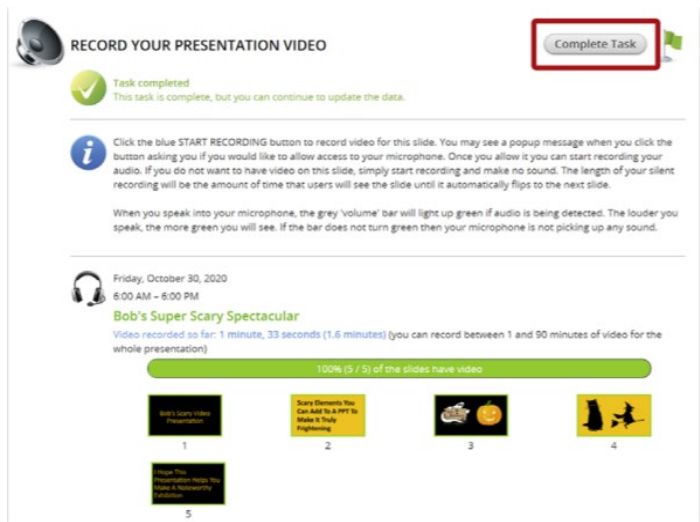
RECORD YOUR PRESENTATION VIDEO

Complete Task

Task completed
This task is complete, but you can continue to update the data.

Click the blue START RECORDING button to record video for this slide. You may see a popup message when you click the button asking you if you would like to allow access to your microphone. Once you allow it you can start recording your audio. If you do not want to have video on this slide, simply start recording and make no sound. The length of your silent recording will be the amount of time that users will see the slide until it automatically flips to the next slide.

When you speak into your microphone, the grey 'volume' bar will light up green if audio is being detected. The louder you speak, the more green you will see. If the bar does not turn green then your microphone is not picking up any sound.

Friday, October 30, 2020
6:00 AM – 6:00 PM

Bob's Super Scary Spectacular

Video recorded so far: 1 minute, 33 seconds (1.6 minutes) (you can record between 1 and 90 minutes of video for the whole presentation)

100% (5 / 5) of the slides have video

Bob's Scary Video Presentation
1

Scary Elements You Can Add To A PPT To Make It Truly Frightening
2

3

4

I Hope This Presentation Helps You Make A Noteworthy Exhibition
5